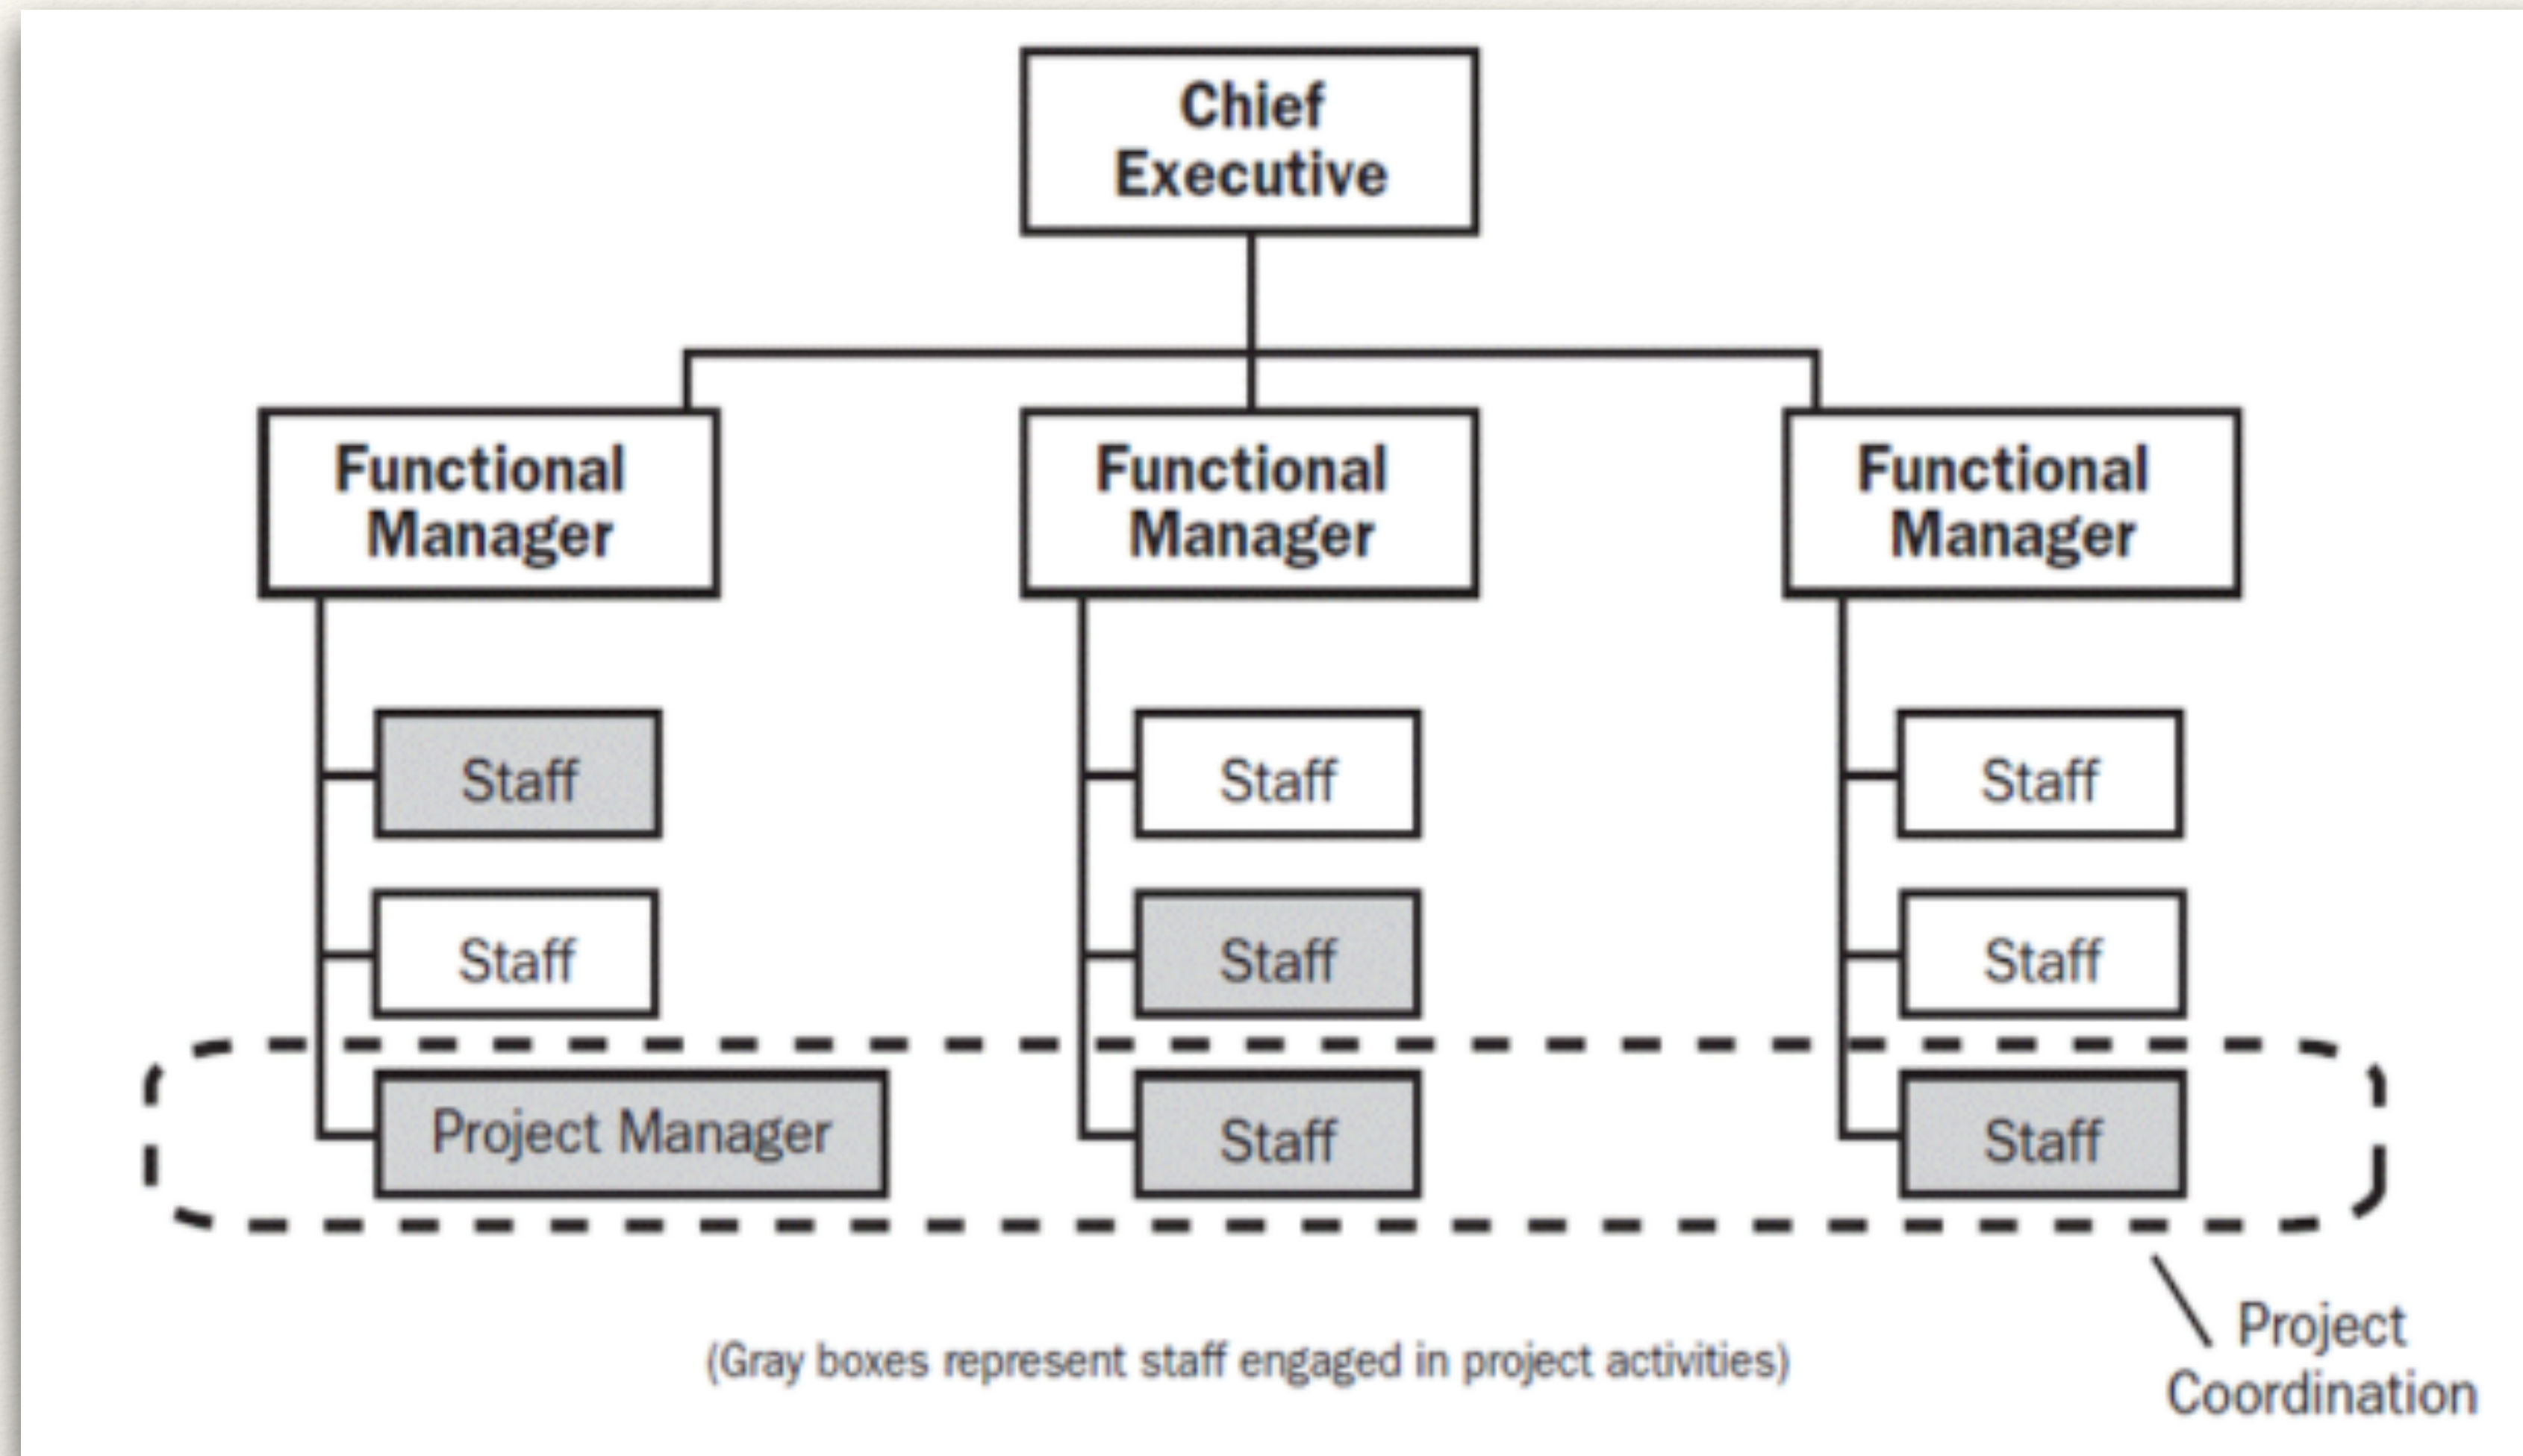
Chief Executive

Functional Manager

Functional Manager

Functional Manager

Staff

Staff

Project Manager

Staff

Staff

Staff

Staff

Staff

Staff

(Gray boxes represent staff engaged in project activities)

Project Coordination